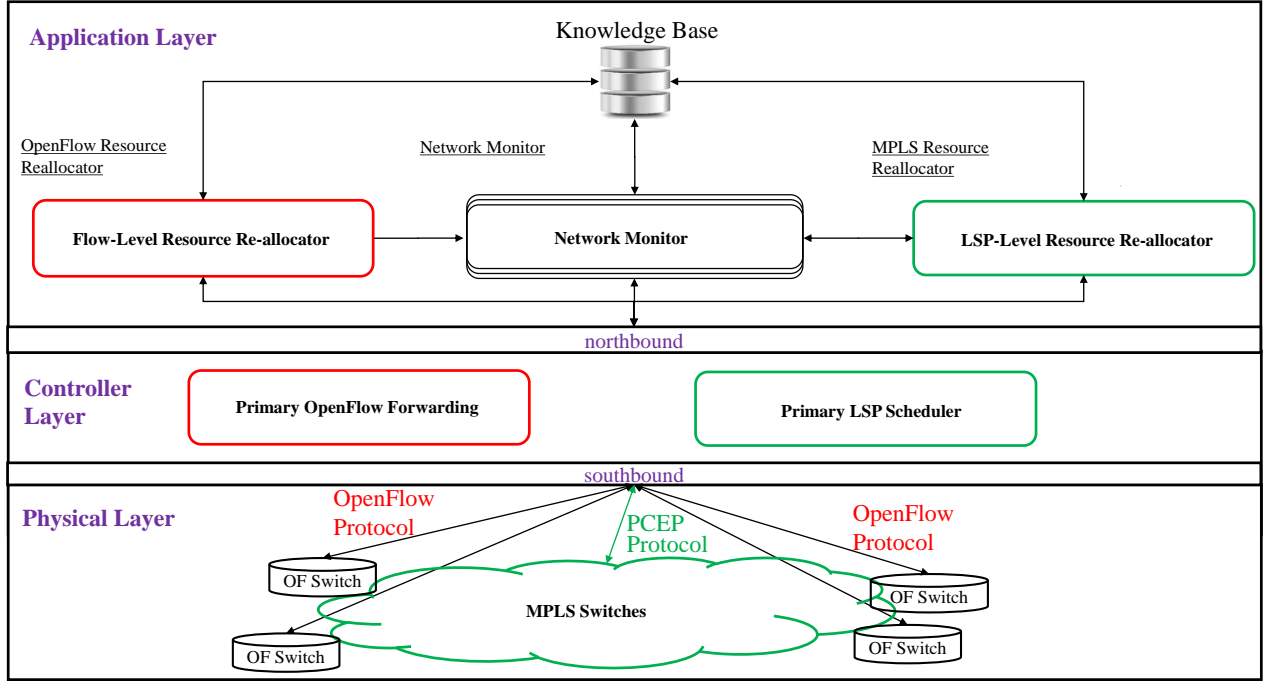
Application Layer

Knowledge Base

OpenFlow Resource Reallocator

Network Monitor

MPLS Resource Reallocator

Flow-Level Resource Re-allocator

Network Monitor

LSP-Level Resource Re-allocator

northbound

Controller Layer

Primary OpenFlow Forwarding

Primary LSP Scheduler

southbound

Physical Layer

OpenFlow Protocol

PCEP Protocol

OpenFlow Protocol

OF Switch

MPLS Switches

OF Switch

OF Switch

OF Switch